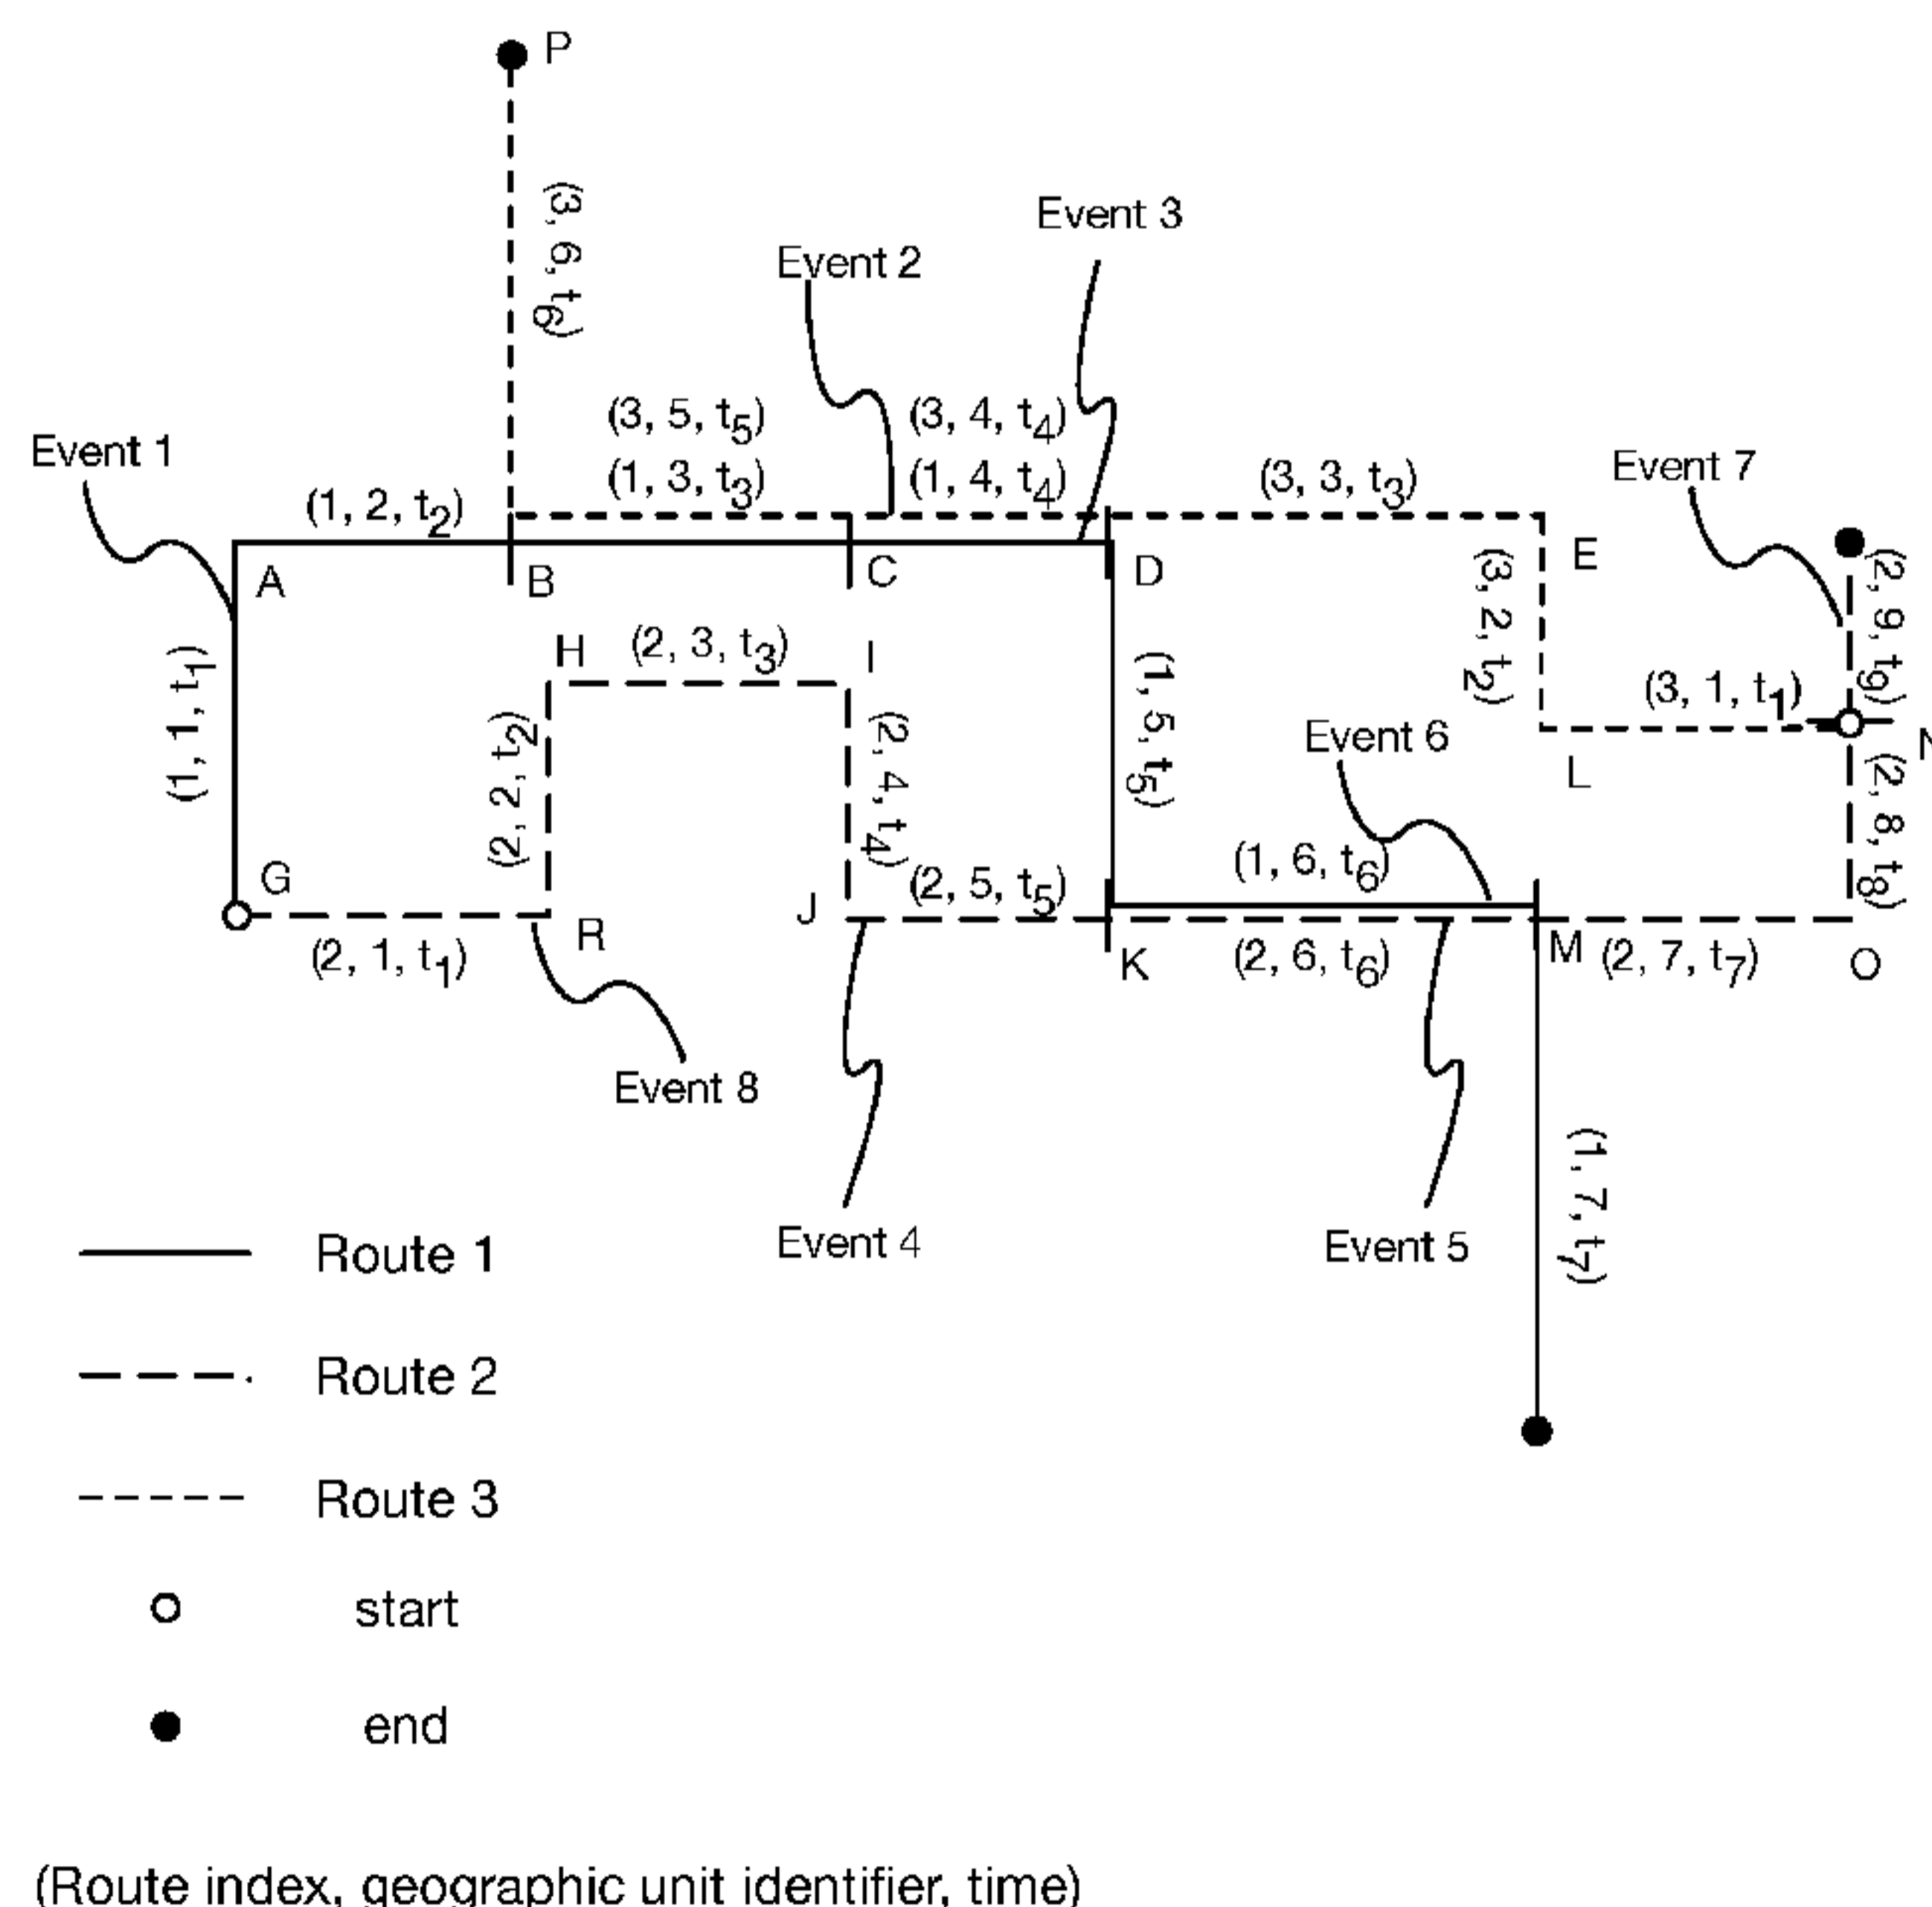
P

$(3, 6, t_6)$

Event 3

Event 2

$(3, 5, t_5)$

$(3, 4, t_4)$

Event 1

$(1, 3, t_3)$

$(1, 4, t_4)$

$(3, 3, t_3)$

Event 7

$(1, 2, t_2)$

A

B

C

D

E

$(3, 2, t_2)$

$(2, 9, t_9)$

H

$(2, 3, t_3)$

I

$(1, 1, t_1)$

$(3, 1, t_1)$

$(2, 2, t_2)$

$(2, 4, t_4)$

$(1, 5, t_5)$

Event 6

L

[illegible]

$(2, 8, t_8)$

G

$(1, 6, t_6)$

$(2, 5, t_5)$

J

R

$(2, 1, t_1)$

K

$(2, 6, t_6)$

M

$(2, 7, t_7)$

O

Event 8

$(1, 7, t_7)$

Event 4

Event 5

Route 1

Route 2

Route 3

start

end

(Route index, geographic unit identifier, time)